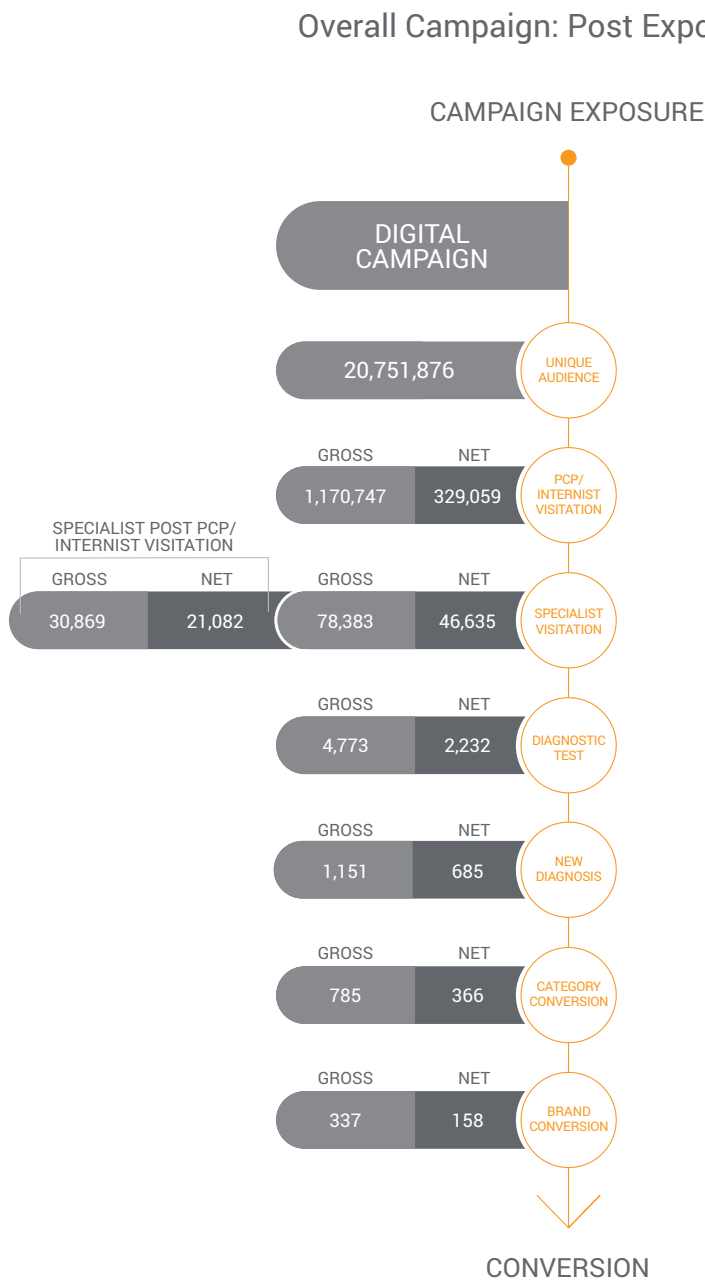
Overall Campaign: Post Expo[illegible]

CAMPAIGN EXPOSURE

DIGITAL CAMPAIGN

20,751,876

UNIQUE AUDIENCE

GROSS NET

1,170,747 329,059

PCP/ INTERNIST VISITATION

SPECIALIST POST PCP/ INTERNIST VISITATION

GROSS NET

30,869 21,082

GROSS NET

78,383 46,635

SPECIALIST VISITATION

GROSS NET

4,773 2,232

DIAGNOSTIC TEST

GROSS NET

1,151 685

NEW DIAGNOSIS

GROSS NET

785 366

CATEGORY CONVERSION

GROSS NET

337 158

BRAND CONVERSION

CONVERSION